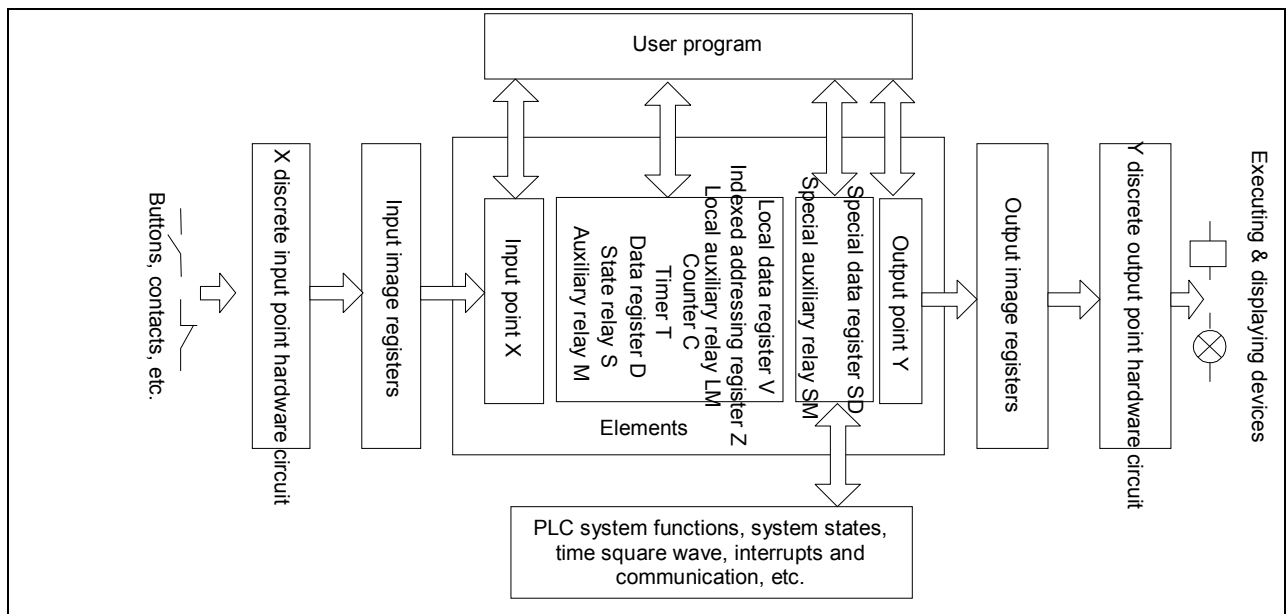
User program

Buttons, contacts, etc.

X discrete input point hardware circuit

Input image registers

Input point X

Local data register V
Indexed addressing register Z
Local auxiliary relay LM
Counter C
Timer T
Data register D
State relay S
Auxiliary relay M

Special data register SD
Special auxiliary relay SM

Output point Y

Elements

Output image registers

Y discrete output point hardware circuit

Executing & displaying devices

PLC system functions, system states, time square wave, interrupts and communication, etc.